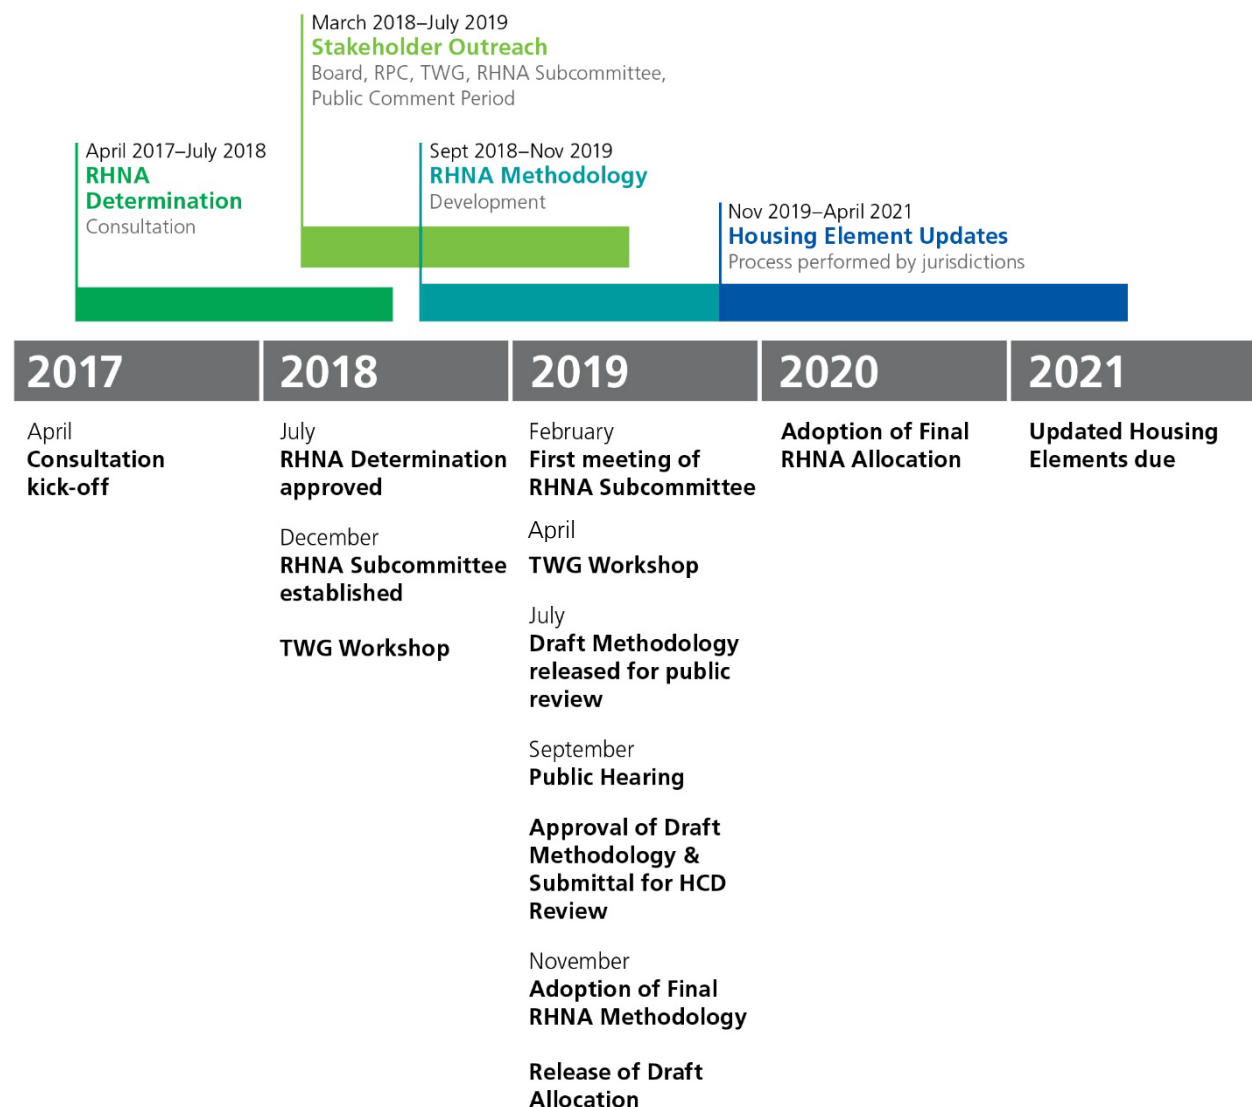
March 2018–July 2019
Stakeholder Outreach
Board, RPC, TWG, RHNA Subcommittee, Public Comment Period

April 2017–July 2018
RHNA Determination
Consultation

Sept 2018–Nov 2019
RHNA Methodology
Development

Nov 2019–April 2021
Housing Element Updates
Process performed by jurisdictions

2017

April
Consultation kick-off

2018

July
RHNA Determination approved

December
RHNA Subcommittee established

TWG Workshop

2019

February
First meeting of RHNA Subcommittee

April
TWG Workshop

July
Draft Methodology released for public review

September
Public Hearing

Approval of Draft Methodology & Submittal for HCD Review

November
Adoption of Final RHNA Methodology

Release of Draft Allocation

2020

Adoption of Final RHNA Allocation

2021

Updated Housing Elements due